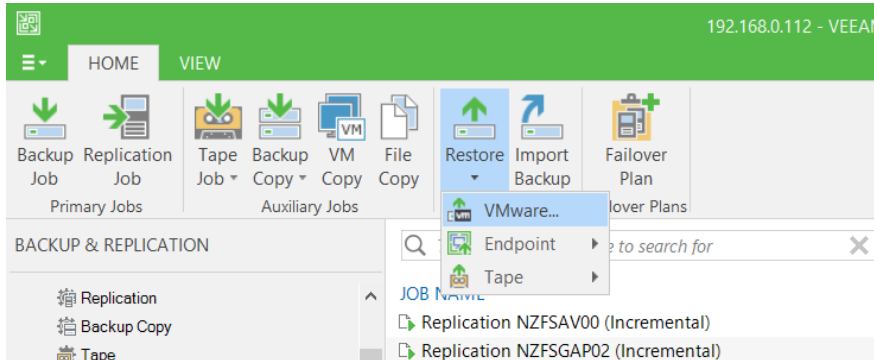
192.168.0.112 - VEEA

HOME VIEW

Backup Job
Replication Job
Primary Jobs

Tape Job
Backup Copy
VM Copy
File Copy
Auxiliary Jobs

Restore
Import Backup

Failover Plan
lover Plans

VMware...
Endpoint
Tape

BACKUP & REPLICATION

Replication
Backup Copy
Tape

e to search for

JOB NAME
Replication NZFSAV00 (Incremental)
Replication NZFSGAP02 (Incremental)